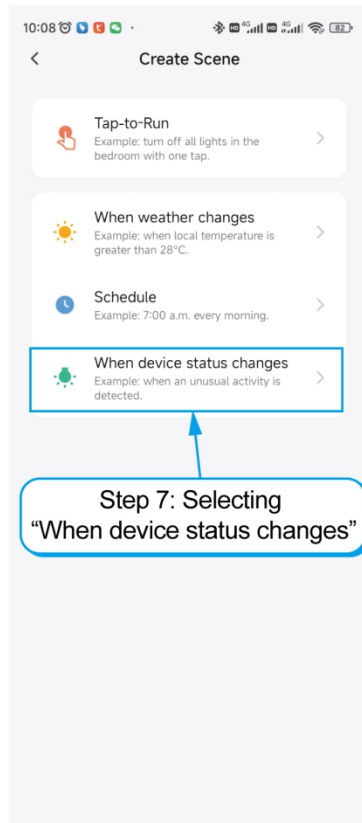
10:08

82

<

Create Scene

Tap-to-Run
Example: turn off all lights in the bedroom with one tap.

When weather changes
Example: when local temperature is greater than 28°C.

Schedule
Example: 7:00 a.m. every morning.

When device status changes
Example: when an unusual activity is detected.

Step 7: Selecting “When device status changes”